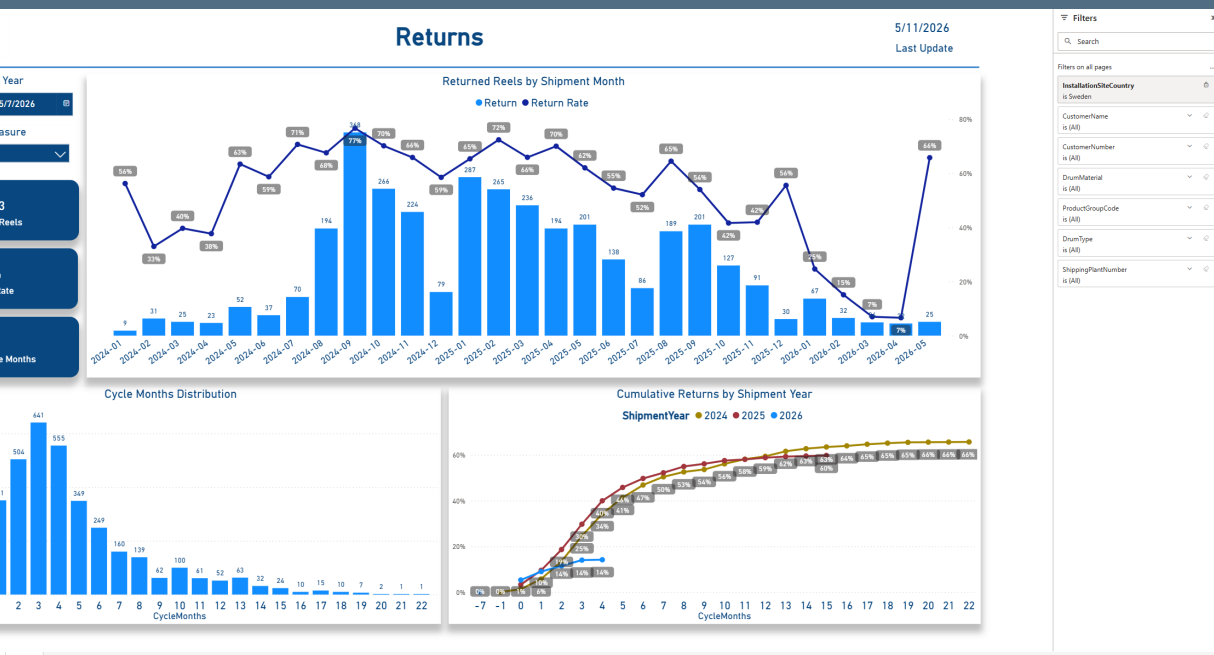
Returns

5/11/2026
Last Update

Year
5/7/2026
asure

3
Reels

ate

e Months

Returned Reels by Shipment Month
● Return ● Return Rate

| Month | Return | Return Rate |
|---|---|---|
| 2024-01 | 9 | 56% |
| 2024-02 | 31 | 33% |
| 2024-03 | 25 | 40% |
| 2024-04 | 23 | 38% |
| 2024-05 | 52 | 63% |
| 2024-06 | 37 | 59% |
| 2024-07 | 70 | 71% |
| 2024-08 | 194 | 68% |
| 2024-09 | 368 | 77% |
| 2024-10 | 266 | 70% |
| 2024-11 | 224 | 66% |
| 2024-12 | 79 | 59% |
| 2025-01 | 287 | 65% |
| 2025-02 | 265 | 72% |
| 2025-03 | 236 | 66% |
| 2025-04 | 194 | 70% |
| 2025-05 | 201 | 62% |
| 2025-06 | 138 | 55% |
| 2025-07 | 86 | 52% |
| 2025-08 | 189 | 65% |
| 2025-09 | 201 | 54% |
| 2025-10 | 127 | 42% |
| 2025-11 | 91 | 42% |
| 2025-12 | 30 | 56% |
| 2026-01 | 67 | 25% |
| 2026-02 | 32 | 15% |
| 2026-03 | | 7% |
| 2026-04 | | 7% |
| 2026-05 | 25 | 66% |

80%
60%
40%
20%
0%

Cycle Months Distribution

| CycleMonths | Value |
|---|---|
| 2 | 1 |
| 3 | 641 |
| 4 | 555 |
| 5 | 349 |
| 6 | 249 |
| 7 | 160 |
| 8 | 139 |
| 9 | 62 |
| 10 | 100 |
| 11 | 61 |
| 12 | 53 |
| 13 | 63 |
| 14 | 32 |
| 15 | 24 |
| 16 | 10 |
| 17 | 15 |
| 18 | 10 |
| 19 | 7 |
| 20 | 2 |
| 21 | 1 |
| 22 | 1 |

504
CycleMonths

Cumulative Returns by Shipment Year
ShipmentYear ● 2024 ● 2025 ● 2026

60%
40%
20%
0%

0% 0% 1% 6% 10% 14% 14% 14% 14% 19% 25% 30% 34% 40% 41% 44% 47% 50% 53% 54% 56% 57% 59% 62% 63% 60% 64% 65% 65% 65% 66% 66% 66%

-7 -1 0 1 2 3 4 5 6 7 8 9 10 11 12 13 14 15 16 17 18 19 20 21 22
CycleMonths

Filters
Search
Filters on all pages
InstallationSiteCountry
is Sweden
CustomerName
is (All)
CustomerNumber
is (All)
DrumMaterial
is (All)
ProductGroupCode
is (All)
DrumType
is (All)
ShippingPlantNumber
is (All)